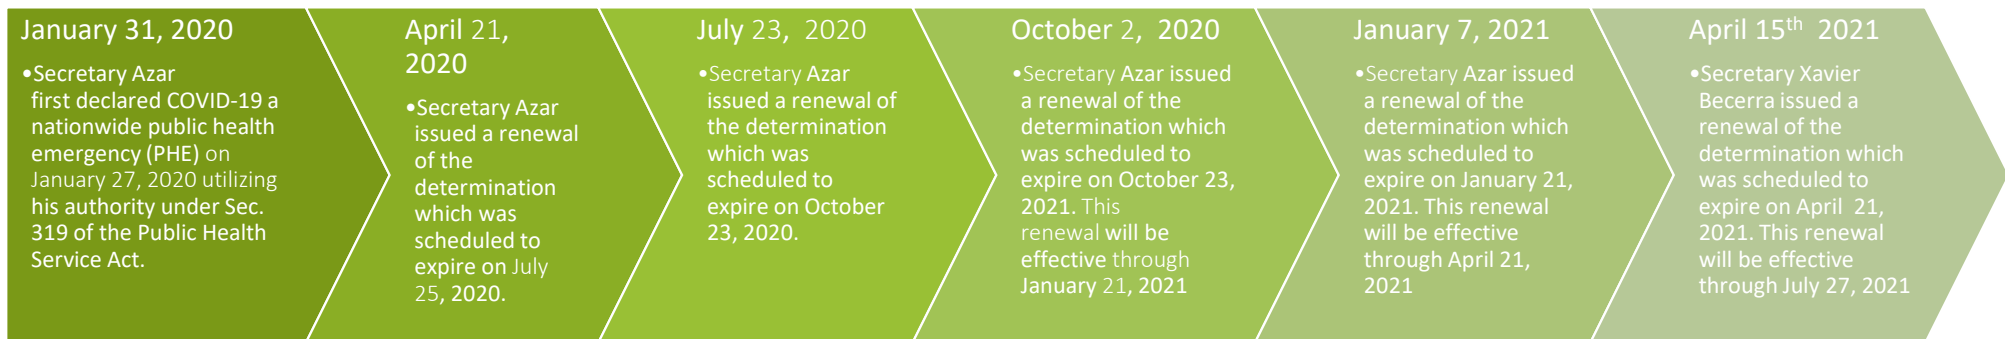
January 31, 2020

•Secretary Azar first declared COVID-19 a nationwide public health emergency (PHE) on January 27, 2020 utilizing his authority under Sec. 319 of the Public Health Service Act.

April 21, 2020

•Secretary Azar issued a renewal of the determination which was scheduled to expire on July 25, 2020.

July 23, 2020

•Secretary Azar issued a renewal of the determination which was scheduled to expire on October 23, 2020.

October 2, 2020

•Secretary Azar issued a renewal of the determination which was scheduled to expire on October 23, 2021. This renewal will be effective through January 21, 2021

January 7, 2021

•Secretary Azar issued a renewal of the determination which was scheduled to expire on January 21, 2021. This renewal will be effective through April 21, 2021

April 15$^{th}$ 2021

•Secretary Xavier Becerra issued a renewal of the determination which was scheduled to expire on April 21, 2021. This renewal will be effective through July 27, 2021